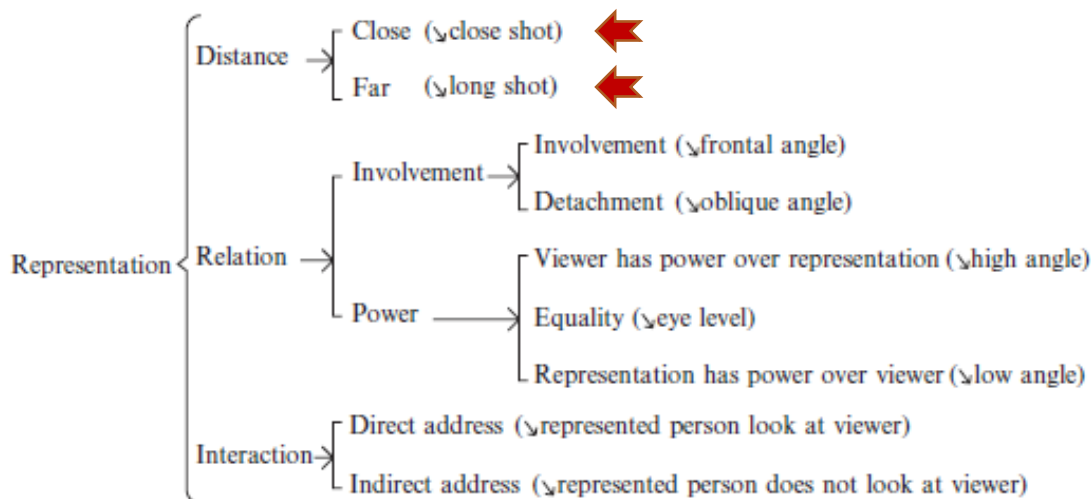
Representation

Distance
Close (↘close shot)
Far (↘long shot)

Relation
Involvement
Involvement (↘frontal angle)
Detachment (↘oblique angle)
Power
Viewer has power over representation (↘high angle)
Equality (↘eye level)
Representation has power over viewer (↘low angle)

Interaction
Direct address (↘represented person look at viewer)
Indirect address (↘represented person does not look at viewer)